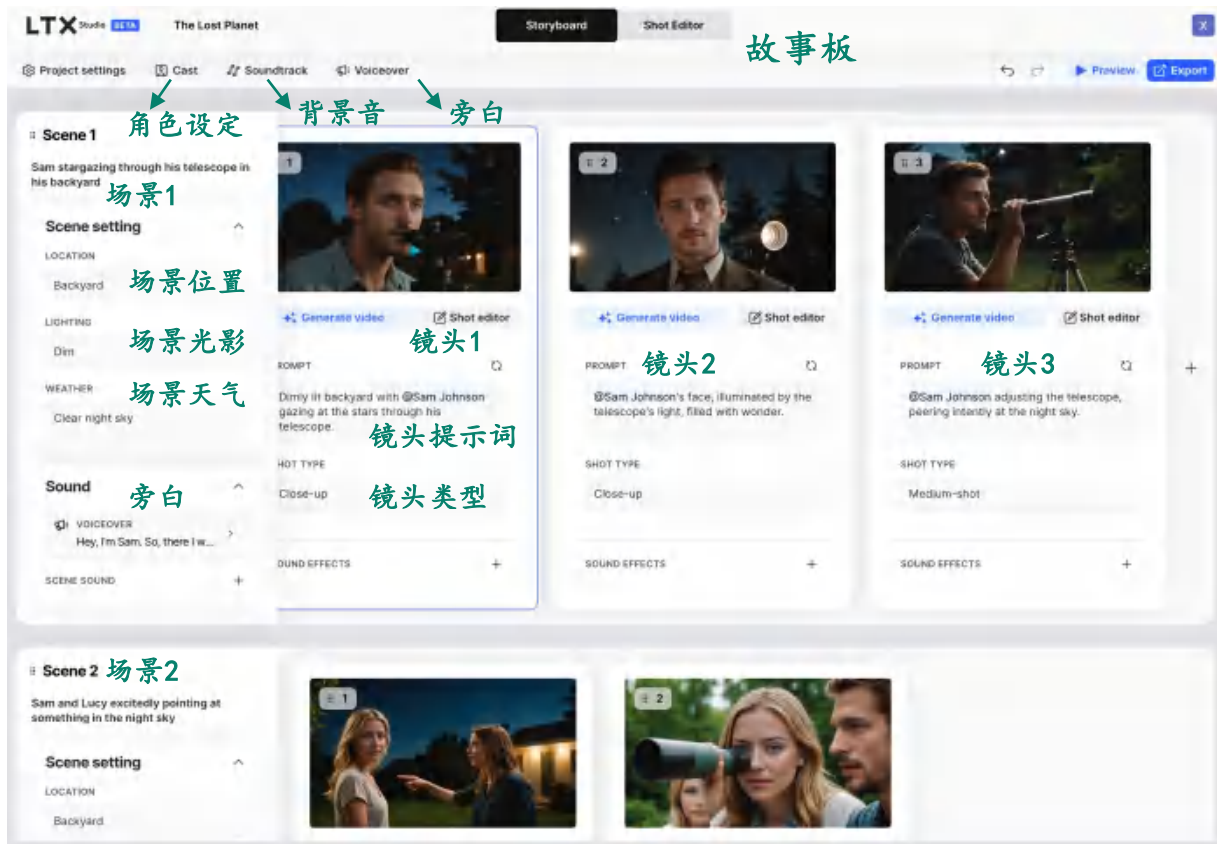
LTX Studio BETA The Lost Planet

Storyboard Shot Editor

故事板

X

Project settings Cast Soundtrack Voiceover

Preview Export

角色设定 背景音 旁白

Scene 1

Sam stargazing through his telescope in his backyard

场景1

Scene setting

LOCATION

Backyard

场景位置

LIGHTING

Dim

场景光影

WEATHER

Clear night sky

场景天气

Sound

旁白

VOICEOVER

Hey, I'm Sam. So, there I w...

SCENE SOUND

1

Generate video Shot editor

镜头1

PROMPT

Dimly lit backyard with @Sam Johnson gazing at the stars through his telescope.

镜头提示词

SHOT TYPE

Close-up

镜头类型

SOUND EFFECTS

2

Generate video Shot editor

PROMPT

镜头2

@Sam Johnson's face, illuminated by the telescope's light, filled with wonder.

SHOT TYPE

Close-up

SOUND EFFECTS

3

Generate video Shot editor

PROMPT

镜头3

@Sam Johnson adjusting the telescope, peering intently at the night sky.

SHOT TYPE

Medium-shot

SOUND EFFECTS

Scene 2 场景2

Sam and Lucy excitedly pointing at something in the night sky

Scene setting

LOCATION

Backyard

1

2